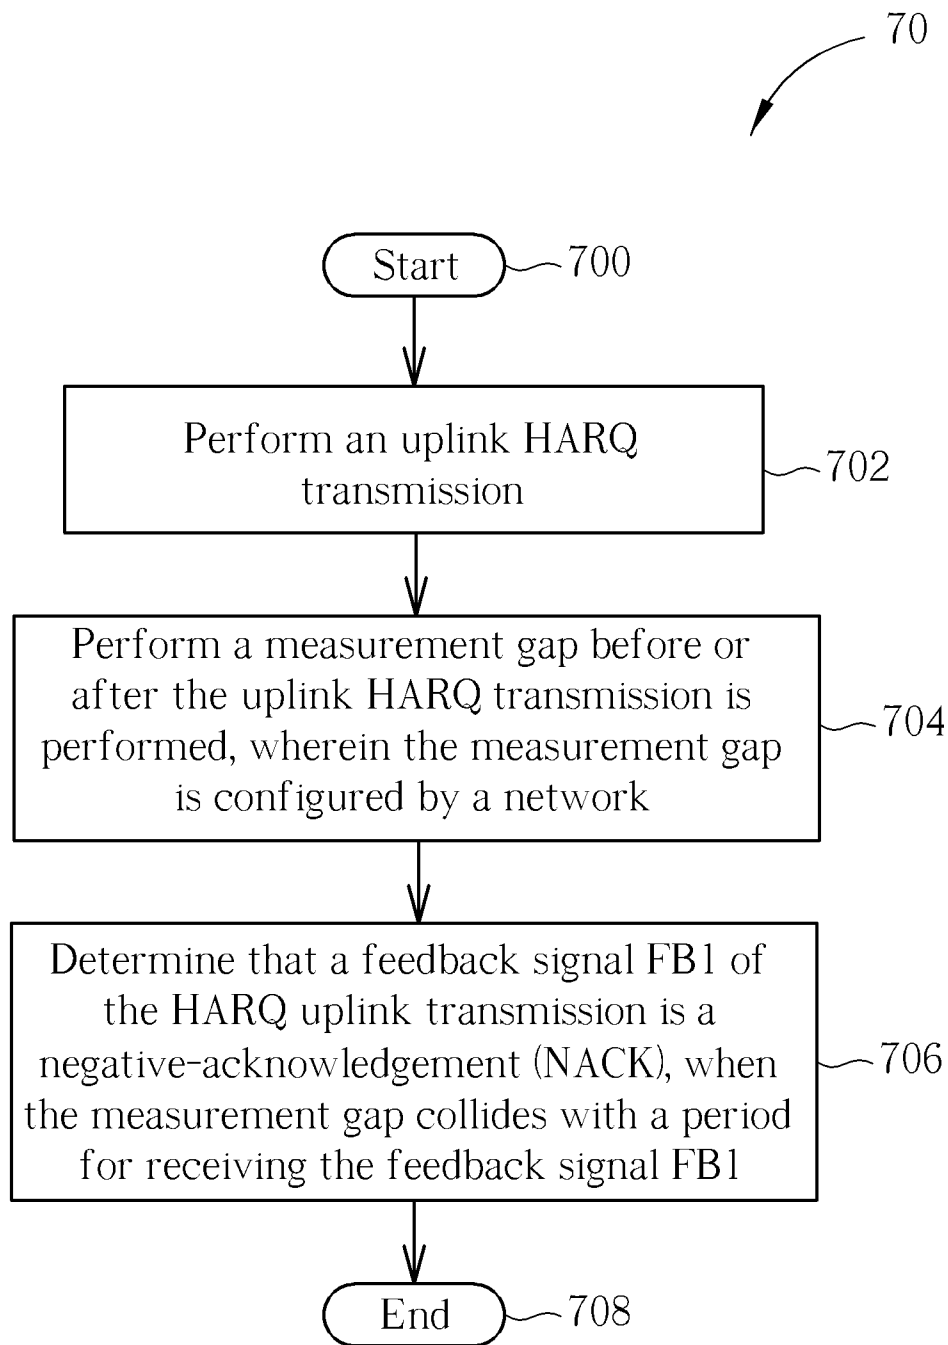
70

Start

700

Perform an uplink HARQ transmission

702

Perform a measurement gap before or after the uplink HARQ transmission is performed, wherein the measurement gap is configured by a network

704

Determine that a feedback signal FB1 of the HARQ uplink transmission is a negative-acknowledgement (NACK), when the measurement gap collides with a period for receiving the feedback signal FB1

706

End

708